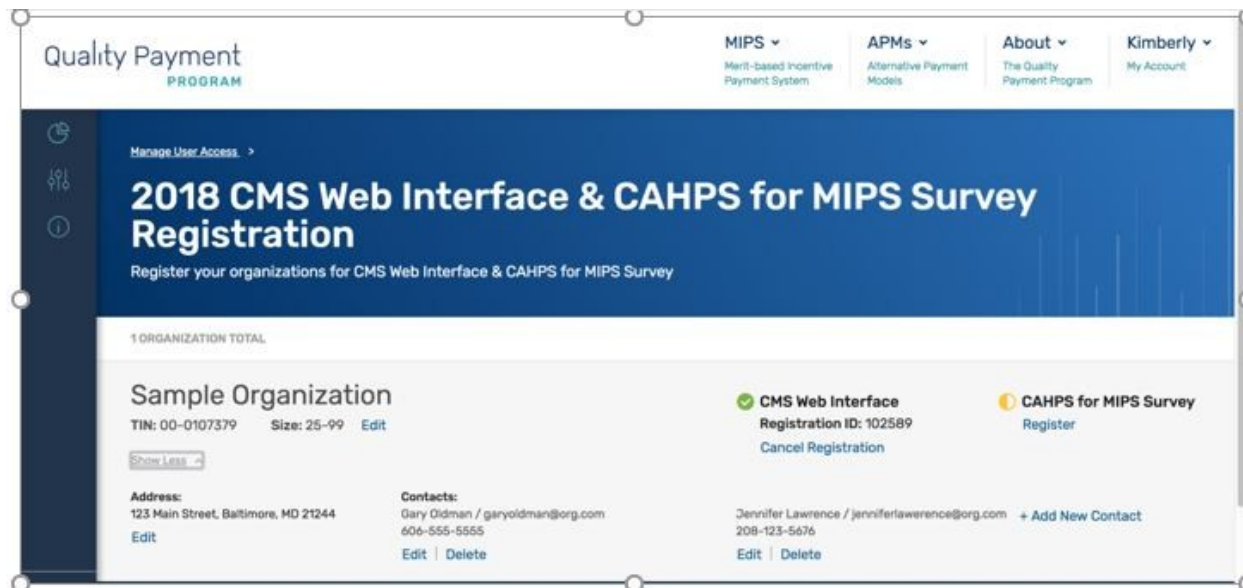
Quality Payment
PROGRAM

MIPS
Merit-based Incentive Payment System

APMs
Alternative Payment Models

About
The Quality Payment Program

Kimberly
My Account

Manage User Access >

2018 CMS Web Interface & CAHPS for MIPS Survey Registration

Register your organizations for CMS Web Interface & CAHPS for MIPS Survey

1 ORGANIZATION TOTAL

Sample Organization

TIN: 00-0107379 Size: 25-99 Edit

Show Less

CMS Web Interface
Registration ID: 102589
Cancel Registration

CAHPS for MIPS Survey
Register

Address:
123 Main Street, Baltimore, MD 21244
Edit

Contacts:
Gary Oldman / garyoldman@org.com
606-555-5555
Edit | Delete

Jennifer Lawrence / jenniferlawerence@org.com
208-123-5676
Edit | Delete

+ Add New Contact